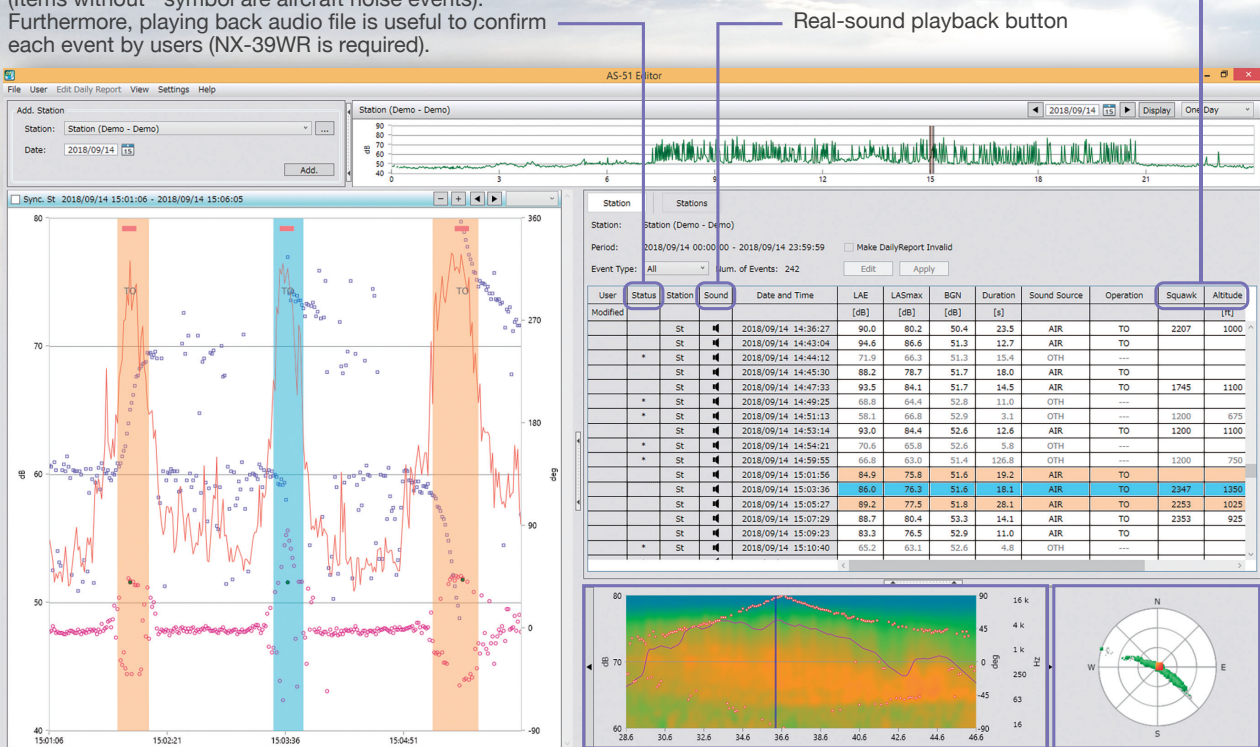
(items without * symbol are aircraft noise events). Furthermore, playing back audio file is useful to confirm each event by users (NX-39WR is required).

Real-sound playback button

AS-51 Editor

File User Edit Daily Report View Settings Help

Add. Station
Station: Station (Demo - Demo)
Date: 2018/09/14
Add.

Station (Demo - Demo)
2018/09/14 Display One Day

90 80 70 60 50 40
dB
0 3 6 9 12 15 18 21

Sync. St 2018/09/14 15:01:06 - 2018/09/14 15:06:05

80 70 60 50 40
dB
TO TO TO
360 270 180 90 0 -90
deg
15:01:06 15:02:21 15:03:36 15:04:51

Station Stations
Station: Station (Demo - Demo)
Period: 2018/09/14 00:00:00 - 2018/09/14 23:59:59
Make DailyReport Invalid
Event Type: All Num. of Events: 242
Edit Apply

| User | Status | Station | Sound | Date and Time | LAE | LASmax | BGN | Duration | Sound Source | Operation | Squawk | Altitude |
|---|---|---|---|---|---|---|---|---|---|---|---|---|
| Modified | | | | | [dB] | [dB] | [dB] | [s] | | | | [ft] |
| | | St | | 2018/09/14 14:36:27 | 90.0 | 80.2 | 50.4 | 23.5 | AIR | TO | 2207 | 1000 |
| | | St | | 2018/09/14 14:43:04 | 94.6 | 86.6 | 51.3 | 12.7 | AIR | TO | | |
| | * | St | | 2018/09/14 14:44:12 | 71.9 | 66.3 | 51.3 | 15.4 | OTH | --- | | |
| | | St | | 2018/09/14 14:45:30 | 88.2 | 78.7 | 51.7 | 18.0 | AIR | TO | | |
| | | St | | 2018/09/14 14:47:33 | 93.5 | 84.1 | 51.7 | 14.5 | AIR | TO | 1745 | 1100 |
| | * | St | | 2018/09/14 14:49:25 | 68.8 | 64.4 | 52.8 | 11.0 | OTH | --- | | |
| | * | St | | 2018/09/14 14:51:13 | 58.1 | 66.8 | 52.9 | 3.1 | OTH | --- | 1200 | 675 |
| | | St | | 2018/09/14 14:53:14 | 93.0 | 84.4 | 52.6 | 12.6 | AIR | TO | 1200 | 1100 |
| | * | St | | 2018/09/14 14:54:21 | 70.6 | 65.8 | 52.6 | 5.8 | OTH | --- | | |
| | * | St | | 2018/09/14 14:59:55 | 66.8 | 63.0 | 51.4 | 126.8 | OTH | --- | 1200 | 750 |
| | | St | | 2018/09/14 15:01:56 | 84.9 | 75.8 | 51.6 | 19.2 | AIR | TO | | |
| | | St | | 2018/09/14 15:03:36 | 86.0 | 76.3 | 51.6 | 18.1 | AIR | TO | 2347 | 1350 |
| | | St | | 2018/09/14 15:05:27 | 89.2 | 77.5 | 51.8 | 28.1 | AIR | TO | 2253 | 1025 |
| | | St | | 2018/09/14 15:07:29 | 88.7 | 80.4 | 53.3 | 14.1 | AIR | TO | 2353 | 925 |
| | | St | | 2018/09/14 15:09:23 | 83.3 | 76.5 | 52.9 | 11.0 | AIR | TO | | |
| | * | St | | 2018/09/14 15:10:40 | 65.2 | 63.1 | 52.6 | 4.8 | OTH | --- | | |

80 70 60
dB
90 45 0 -45 -90
deg
16 k 4 k 1 k 250 63 16
Hz
28.6 30.6 32.6 34.6 36.6 38.6 40.6 42.6 44.6 46.6

N
W E
S